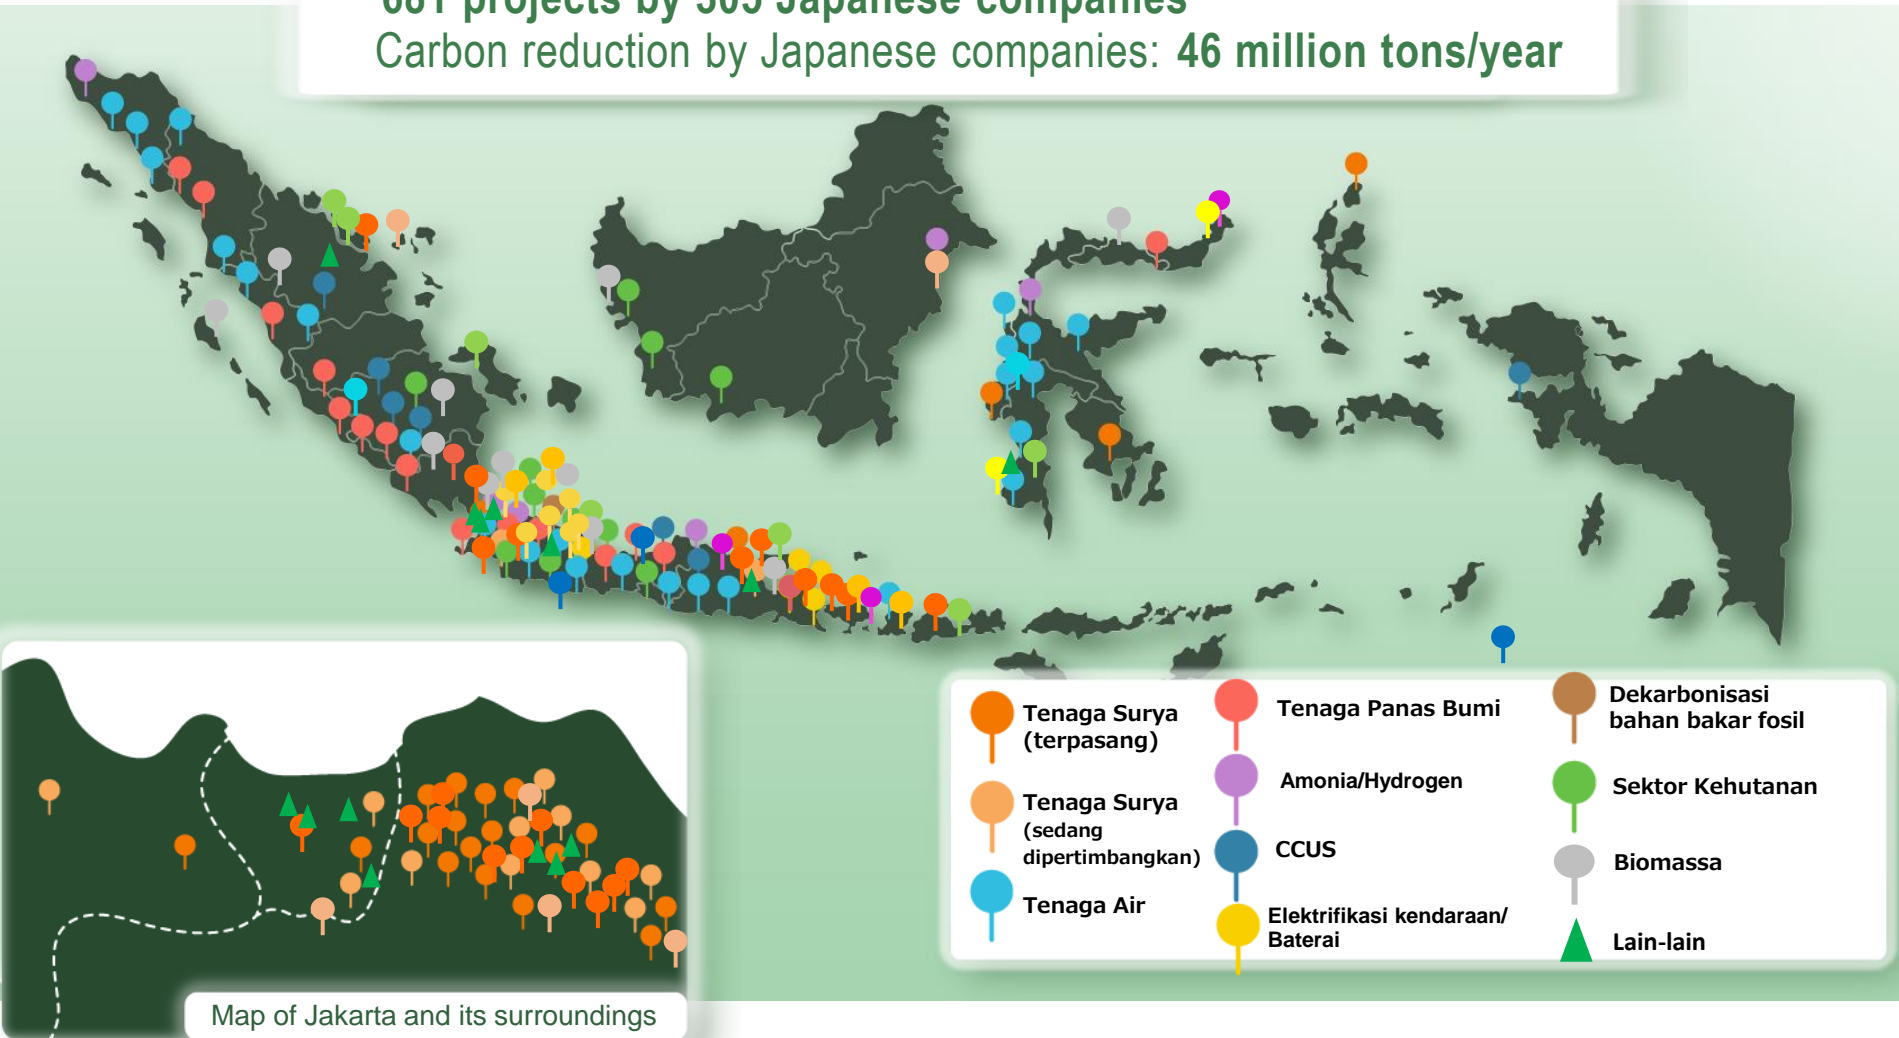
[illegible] projects by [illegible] Japanese companies
Carbon reduction by Japanese companies: 46 million tons/year

Tenaga Surya (terpasang)

Tenaga Surya (sedang dipertimbangkan)

Tenaga Air

Tenaga Panas Bumi

Amonia/Hydrogen

CCUS

Elektrifikasi kendaraan/ Baterai

Dekarbonisasi bahan bakar fosil

Sektor Kehutanan

Biomassa

Lain-lain

Map of Jakarta and its surroundings